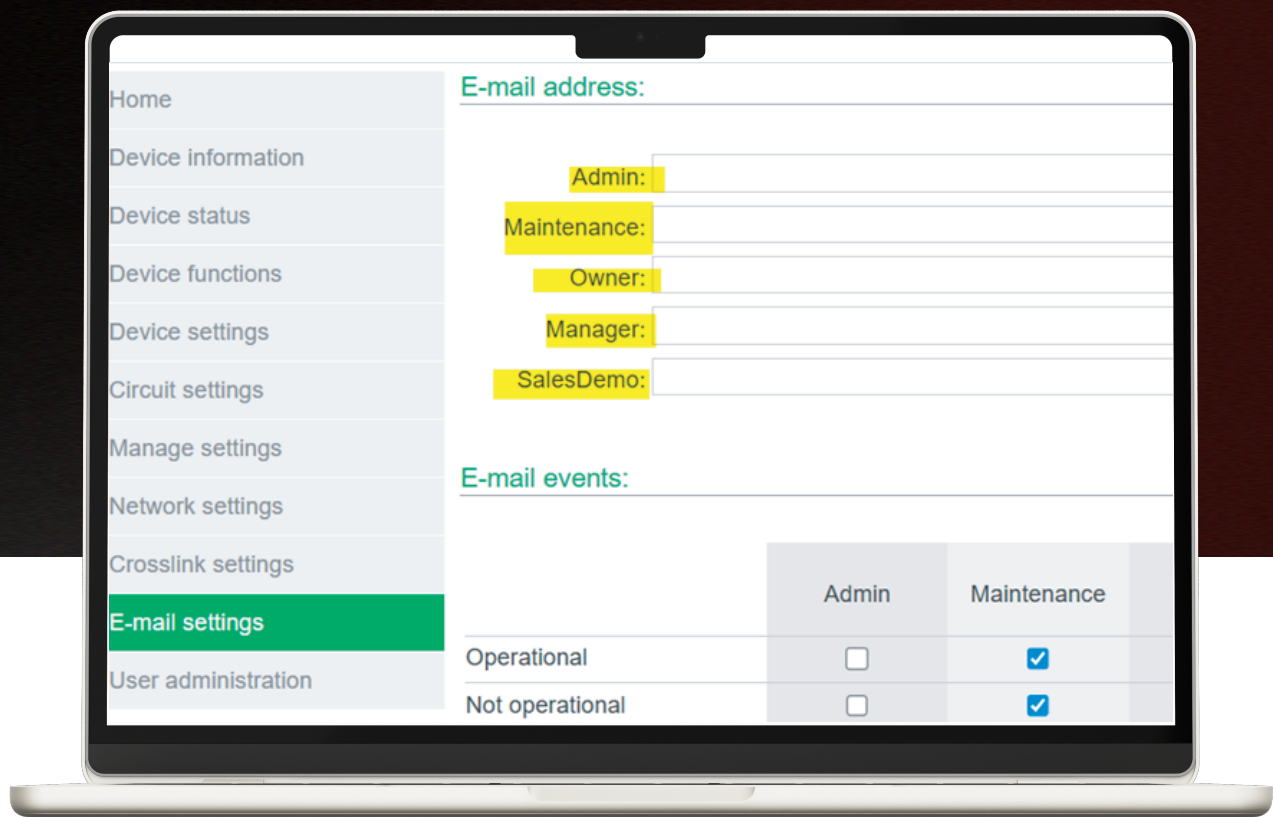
Home
Device information
Device status
Device functions
Device settings
Circuit settings
Manage settings
Network settings
Crosslink settings
E-mail settings
User administration

E-mail address:

Admin:
Maintenance:
Owner:
Manager:
SalesDemo:

E-mail events:

| | Admin | Maintenance |
|---|---|---|
| Operational | ☐ | ☑ |
| Not operational | ☐ | ☑ |